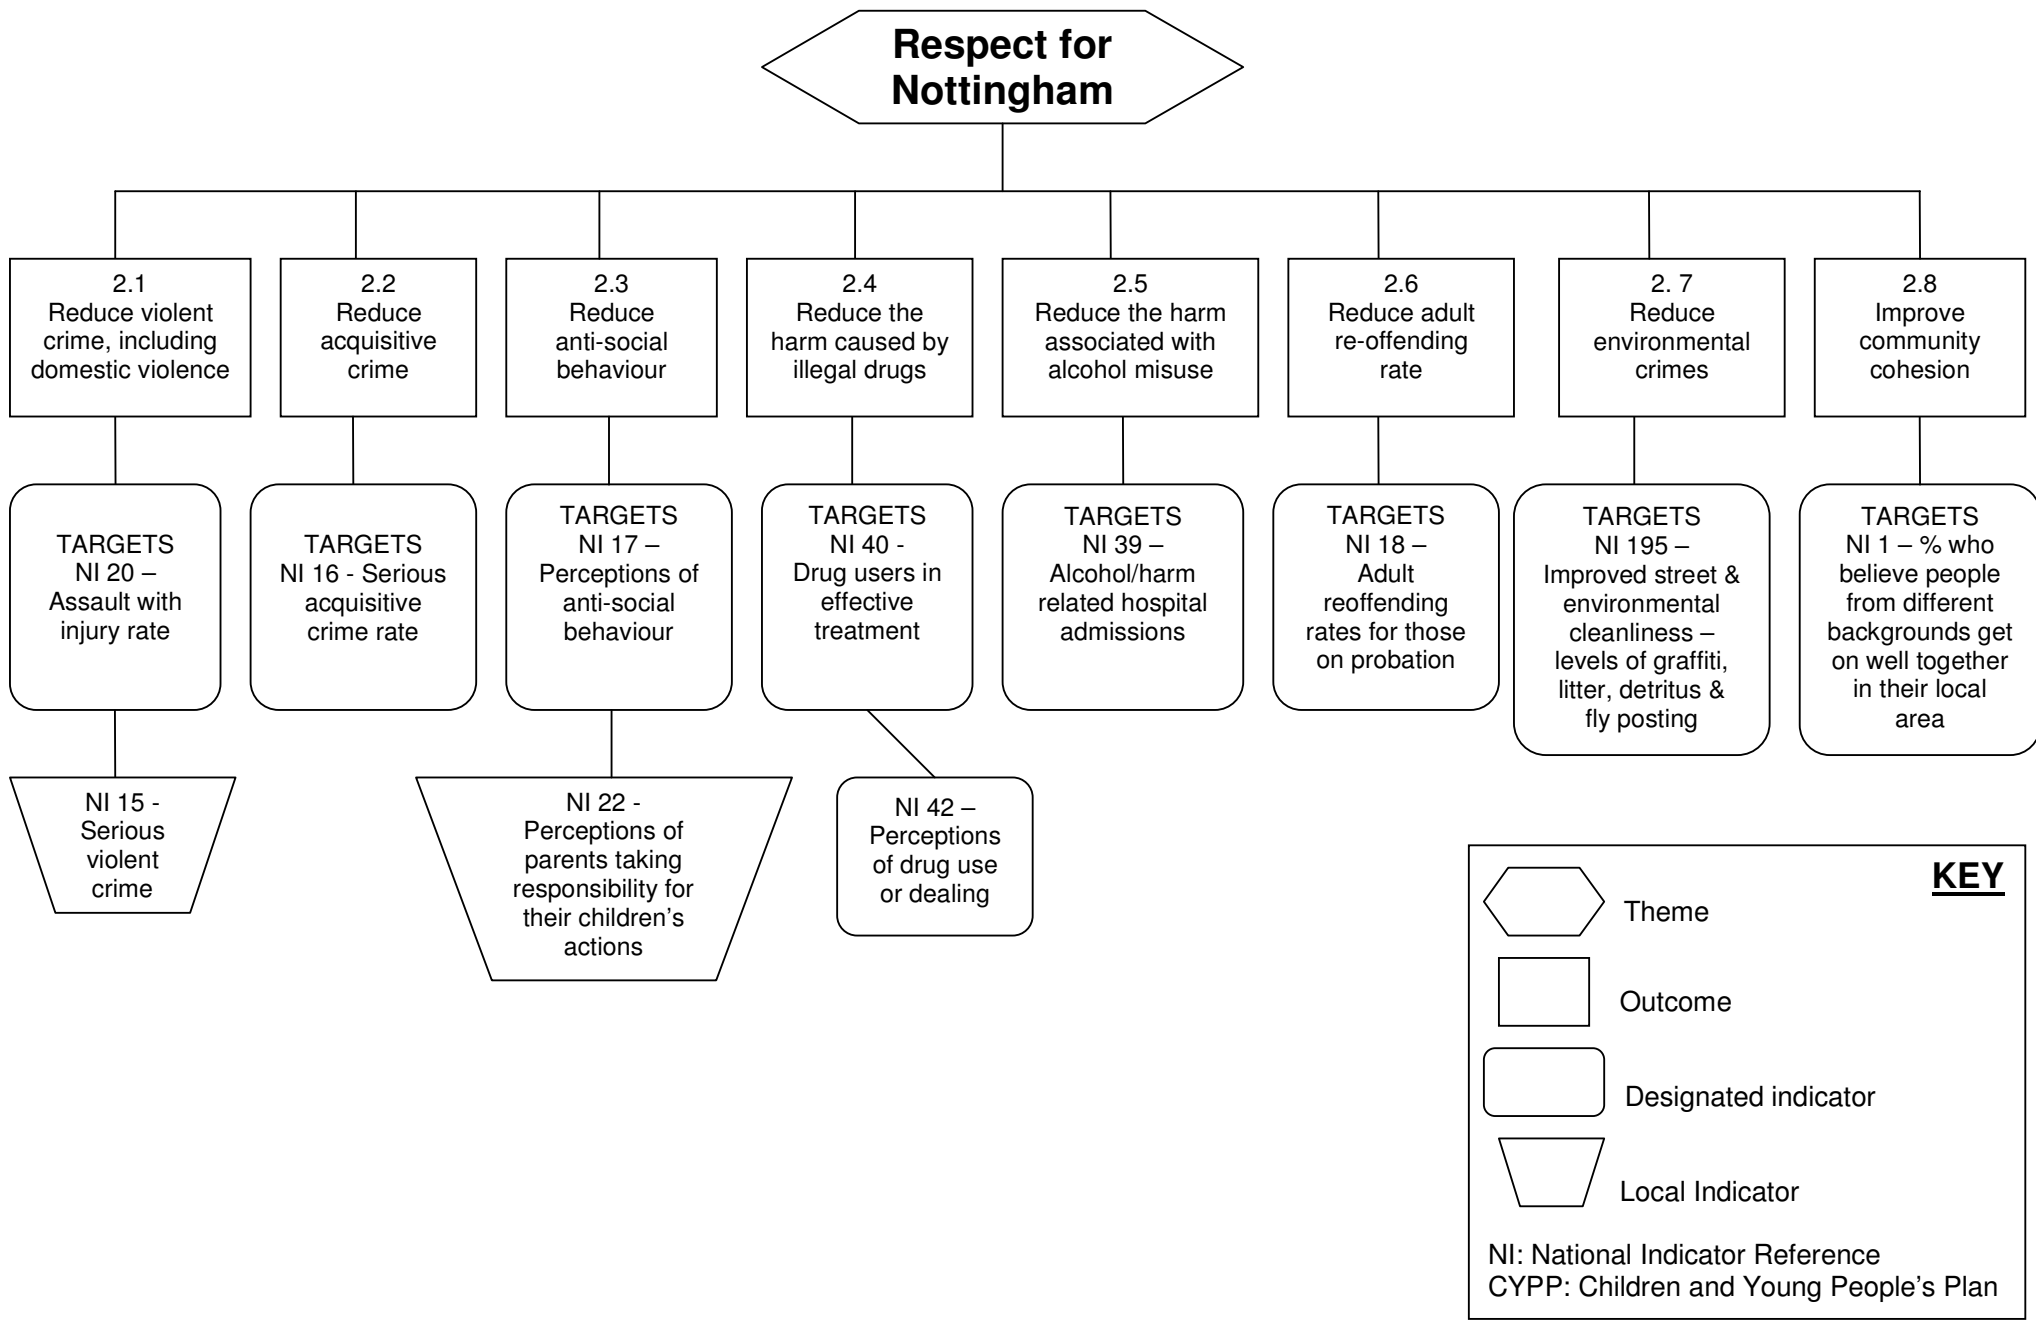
Respect for Nottingham

2.1
Reduce violent crime, including domestic violence

TARGETS
NI 20 – Assault with injury rate

NI 15 - Serious violent crime

2.2
Reduce acquisitive crime

TARGETS
NI 16 - Serious acquisitive crime rate

2.3
Reduce anti-social behaviour

TARGETS
NI 17 – Perceptions of anti-social behaviour

NI 22 - Perceptions of parents taking responsibility for their children's actions

2.4
Reduce the harm caused by illegal drugs

TARGETS
NI 40 - Drug users in effective treatment

NI 42 – Perceptions of drug use or dealing

2.5
Reduce the harm associated with alcohol misuse

TARGETS
NI 39 – Alcohol/harm related hospital admissions

2.6
Reduce adult re-offending rate

TARGETS
NI 18 – Adult reoffending rates for those on probation

2. 7
Reduce environmental crimes

TARGETS
NI 195 – Improved street & environmental cleanliness – levels of graffiti, litter, detritus & fly posting

2.8
Improve community cohesion

TARGETS
NI 1 – % who believe people from different backgrounds get on well together in their local area

KEY
Theme
Outcome
Designated indicator
Local Indicator
NI: National Indicator Reference
CYPP: Children and Young People's Plan